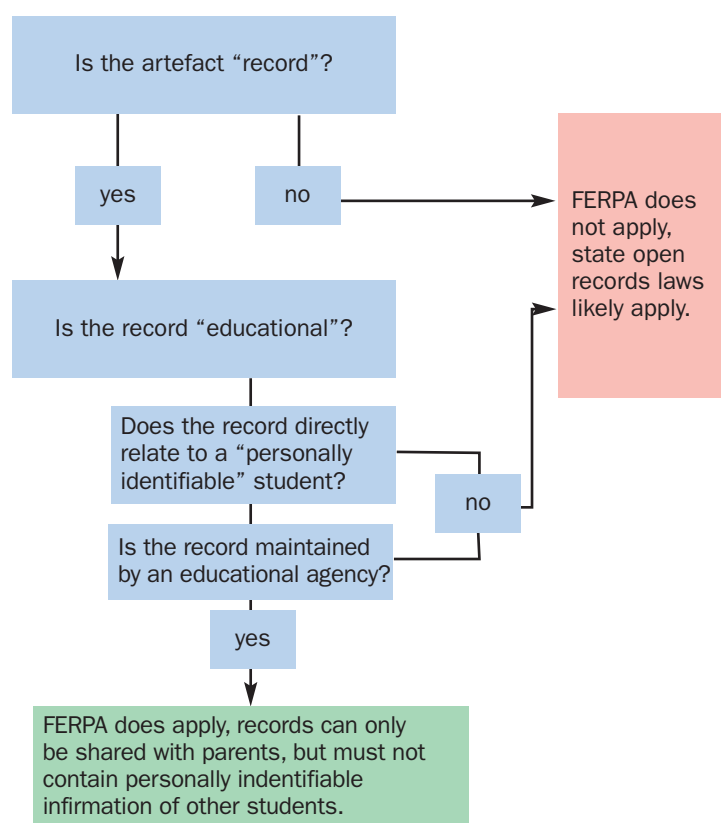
Is the artefact “record”?

yes

no

FERPA does not apply, state open records laws likely apply.

Is the record “educational”?

Does the record directly relate to a “personally identifiable” student?

no

Is the record maintained by an educational agency?

yes

FERPA does apply, records can only be shared with parents, but must not contain personally indentifiable infirmation of other students.